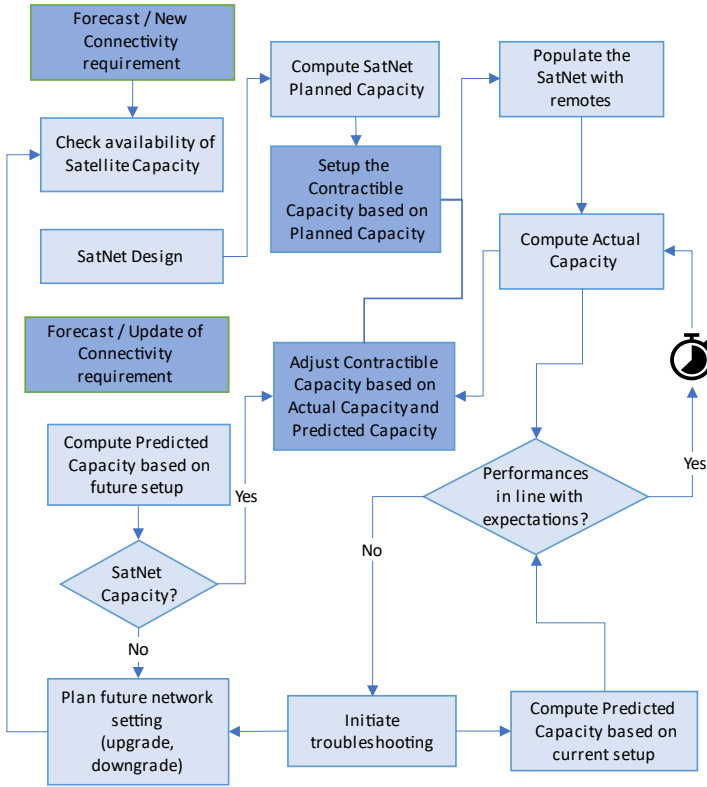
Forecast / New Connectivity requirement

Check availability of Satellite Capacity

SatNet Design

Compute SatNet Planned Capacity

Setup the Contractible Capacity based on Planned Capacity

Populate the SatNet with remotes

Compute Actual Capacity

Forecast / Update of Connectivity requirement

Adjust Contractible Capacity based on Actual Capacity and Predicted Capacity

Compute Predicted Capacity based on future setup

Yes

SatNet Capacity?

No

Performances in line with expectations?

Yes

No

Plan future network setting (upgrade, downgrade)

Initiate troubleshooting

Compute Predicted Capacity based on current setup